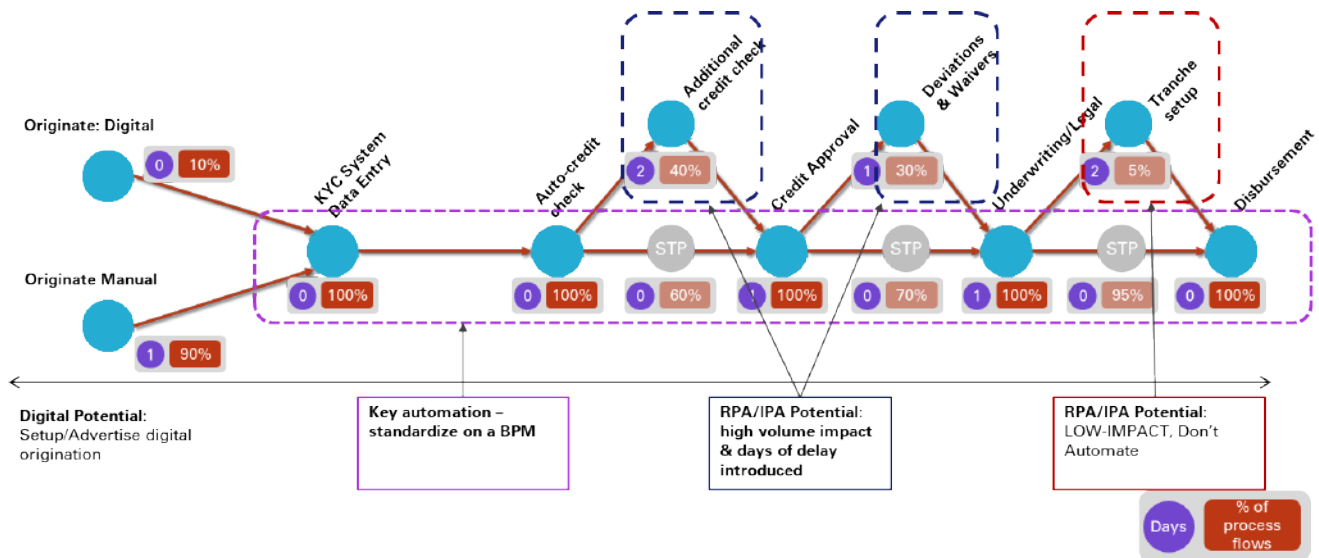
Originate: Digital

0 10%

Originate Manual

1 90%

KYC System Data Entry

0 100%

Auto-credit check

0 100%

Additional credit check

2 40%

STP

0 60%

Credit Approval

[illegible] 100%

Deviations & Waivers

1 30%

STP

0 70%

Underwriting/Legal

1 100%

Tranche setup

2 5%

STP

0 95%

Disbursement

0 100%

Digital Potential: Setup/Advertise digital origination

Key automation – standardize on a BPM

RPA/IPA Potential: high volume impact & days of delay introduced

RPA/IPA Potential: LOW-IMPACT, Don't Automate

Days

% of process flows